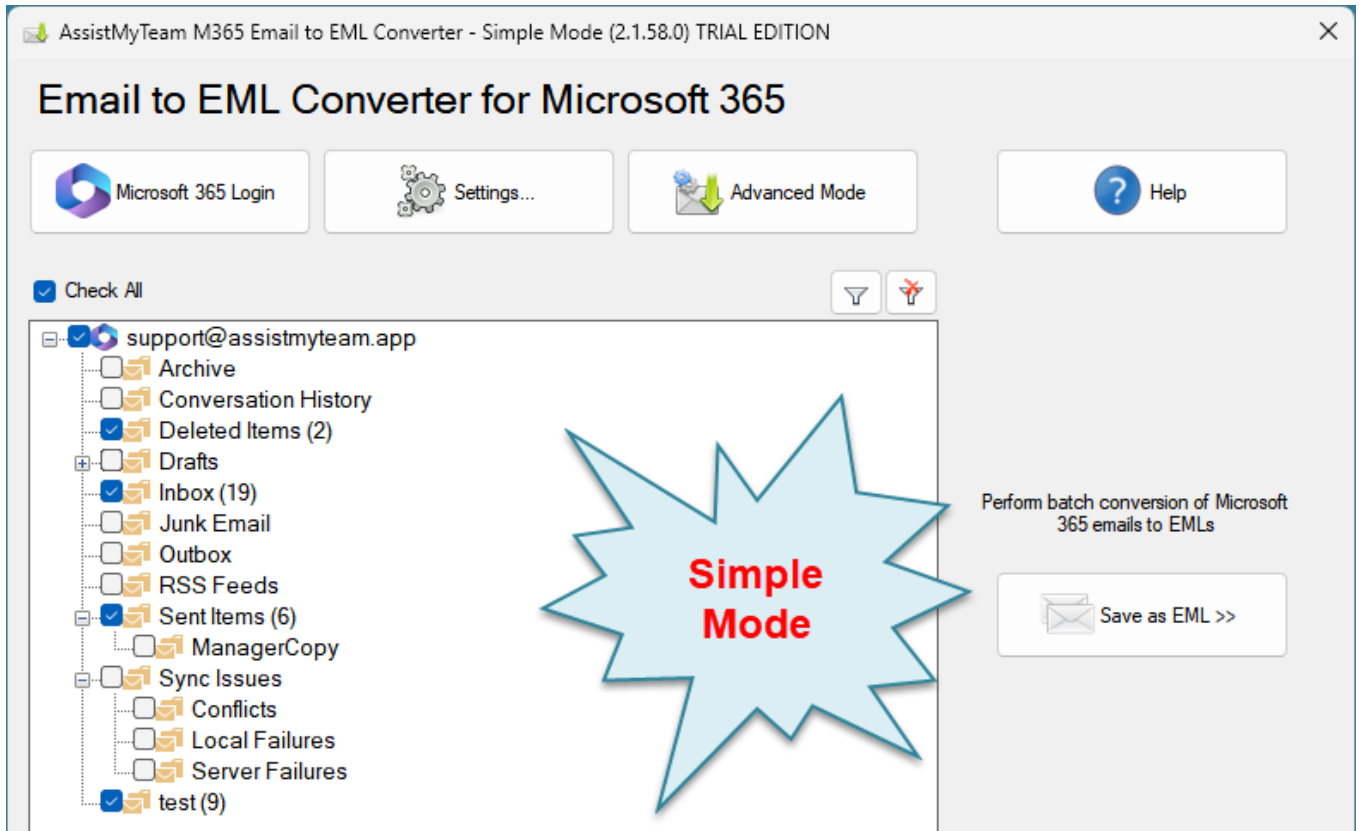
AssistMyTeam M365 Email to EML Converter - Simple Mode (2.1.58.0) TRIAL EDITION

Email to EML Converter for Microsoft 365

Microsoft 365 Login

Settings...

Advanced Mode

Help

Check All

support@assistmyteam.app
Archive
Conversation History
Deleted Items (2)
Drafts
Inbox (19)
Junk Email
Outbox
RSS Feeds
Sent Items (6)
ManagerCopy
Sync Issues
Conflicts
Local Failures
Server Failures
test (9)

Simple Mode

Perform batch conversion of Microsoft 365 emails to EMLs

Save as EML >>